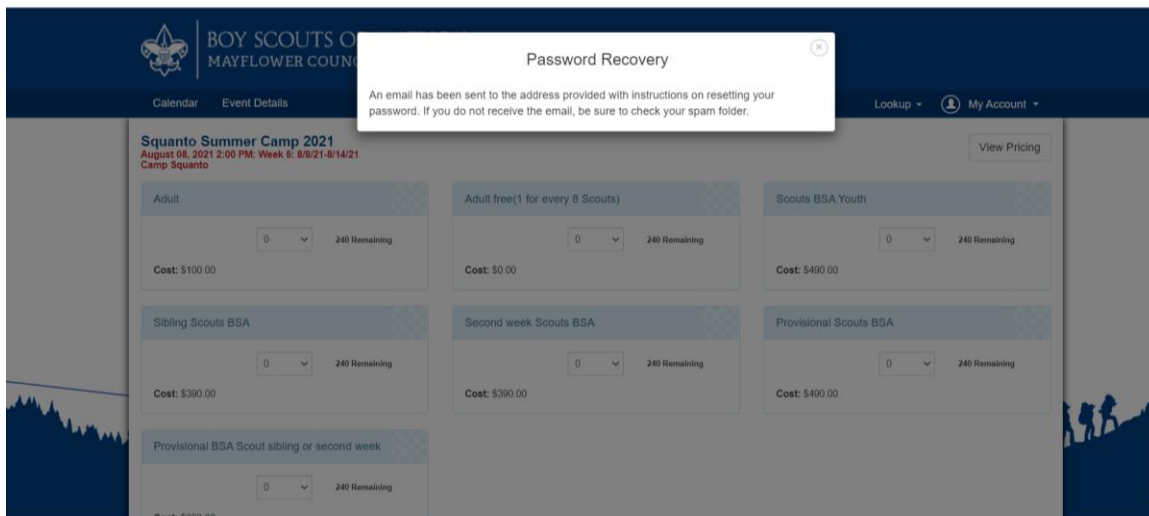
BOY SCOUTS O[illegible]
MAYFLOWER COUN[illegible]

Password Recovery

An email has been sent to the address provided with instructions on resetting your password. If you do not receive the email, be sure to check your spam folder.

Calendar Event Details

Lookup ▾ My Account ▾

Squanto Summer Camp 2021
August 08, 2021 2:00 PM: Week 6: 8/8/21-8/14/21
Camp Squanto

View Pricing

Adult
0 240 Remaining
Cost: $100.00

Adult free(1 for every 8 Scouts)
0 240 Remaining
Cost: $0.00

Scouts BSA Youth
0 240 Remaining
Cost: $490.00

Sibling Scouts BSA
0 240 Remaining
Cost: $390.00

Second week Scouts BSA
0 240 Remaining
Cost: $390.00

Provisional Scouts BSA
0 240 Remaining
Cost: $490.00

Provisional BSA Scout sibling or second week
0 240 Remaining
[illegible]